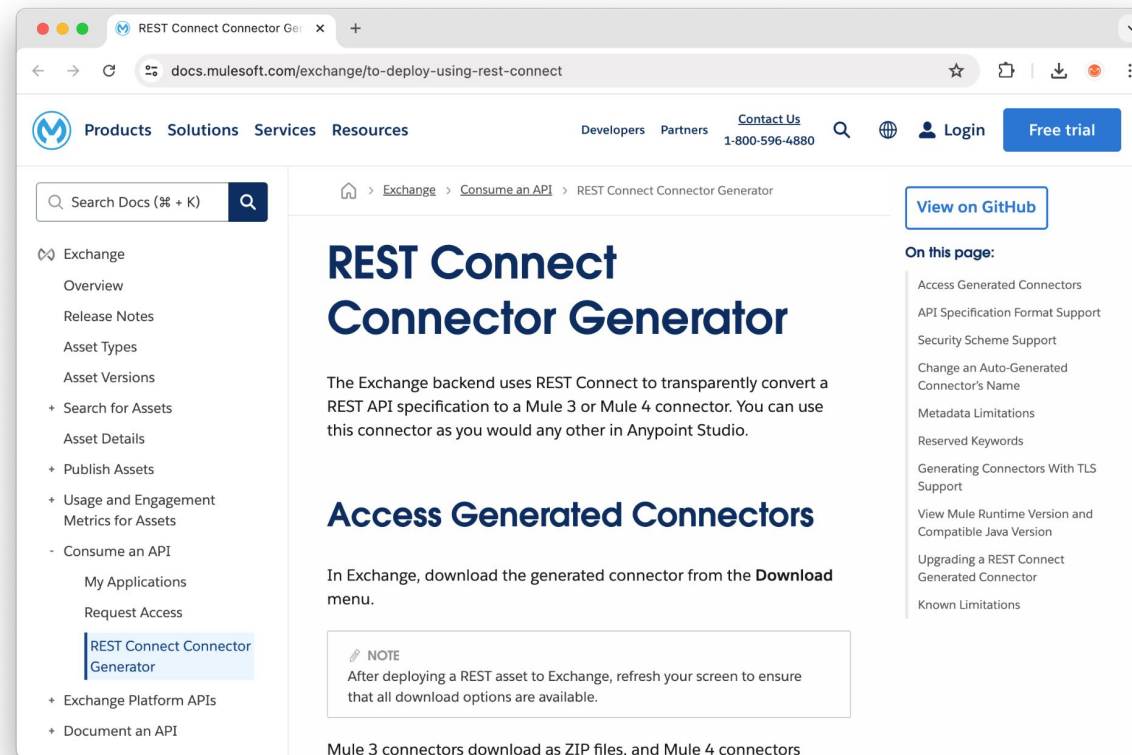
REST Connect Connector Ger ×
+

docs.mulesoft.com/exchange/to-deploy-using-rest-connect

Products Solutions Services Resources
Developers Partners
Contact Us
1-800-596-4880
Login
Free trial

Search Docs (⌘ + K)

Exchange > Consume an API > REST Connect Connector Generator

View on GitHub

Exchange
Overview
Release Notes
Asset Types
Asset Versions
+ Search for Assets
Asset Details
+ Publish Assets
+ Usage and Engagement Metrics for Assets
- Consume an API
My Applications
Request Access
REST Connect Connector Generator
+ Exchange Platform APIs
+ Document an API

# REST Connect Connector Generator

The Exchange backend uses REST Connect to transparently convert a REST API specification to a Mule 3 or Mule 4 connector. You can use this connector as you would any other in Anypoint Studio.

## Access Generated Connectors

In Exchange, download the generated connector from the **Download** menu.

NOTE
After deploying a REST asset to Exchange, refresh your screen to ensure that all download options are available.

Mule 3 connectors download as ZIP files, and Mule 4 connectors

On this page:
Access Generated Connectors
API Specification Format Support
Security Scheme Support
Change an Auto-Generated Connector's Name
Metadata Limitations
Reserved Keywords
Generating Connectors With TLS Support
View Mule Runtime Version and Compatible Java Version
Upgrading a REST Connect Generated Connector
Known Limitations